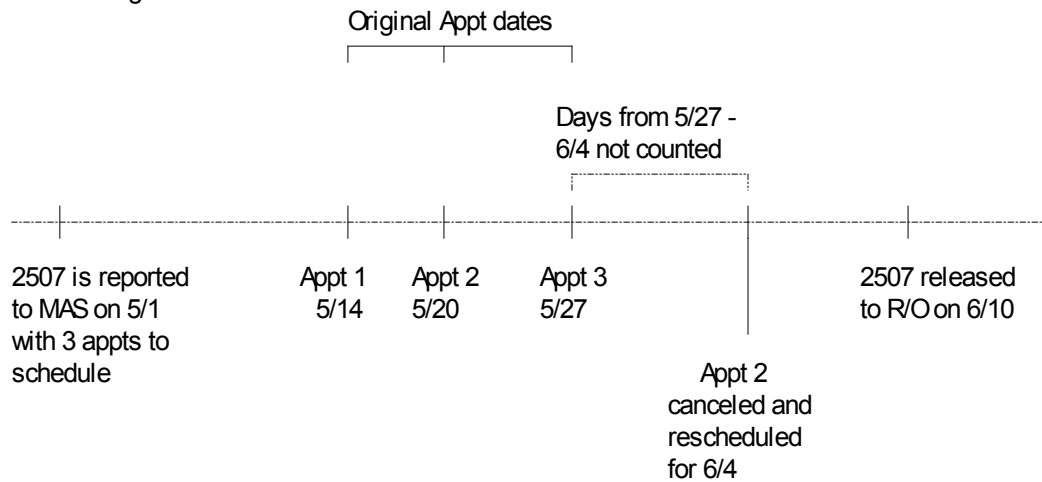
Original Appt dates

Days from 5/27 - 6/4 not counted

2507 is reported to MAS on 5/1 with 3 appts to schedule

Appt 1 5/14

Appt 2 5/20

Appt 3 5/27

2507 released to R/O on 6/10

Appt 2 canceled and rescheduled for 6/4